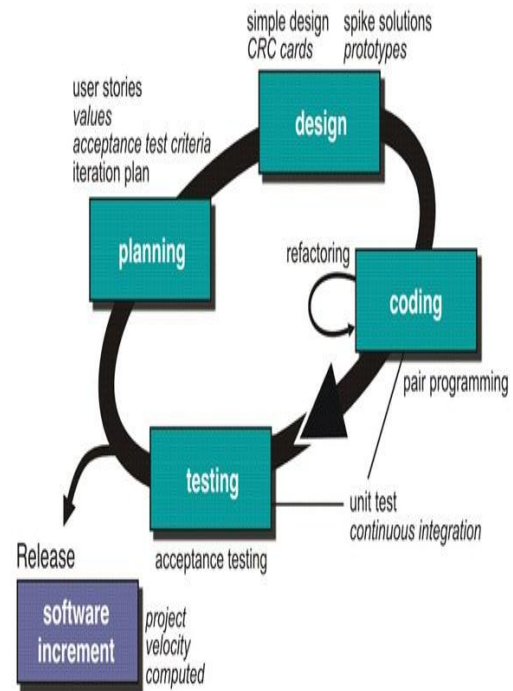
simple design
CRC cards

spike solutions
prototypes

user stories
values
acceptance test criteria
iteration plan

design

planning

refactoring

coding

pair programming

testing

unit test
continuous integration

Release

acceptance testing

software increment

project
velocity
computed